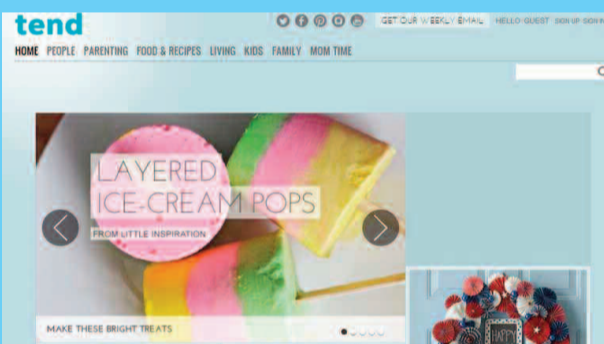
tend

GET OUR WEEKLY EMAIL HELLO GUEST SIGN UP SIGN IN

HOME PEOPLE PARENTING FOOD & RECIPES LIVING KIDS FAMILY MOM TIME

LAYERED ICE-CREAM POPS

FROM LITTLE INSPIRATION

MAKE THESE BRIGHT TREATS

HAPPY